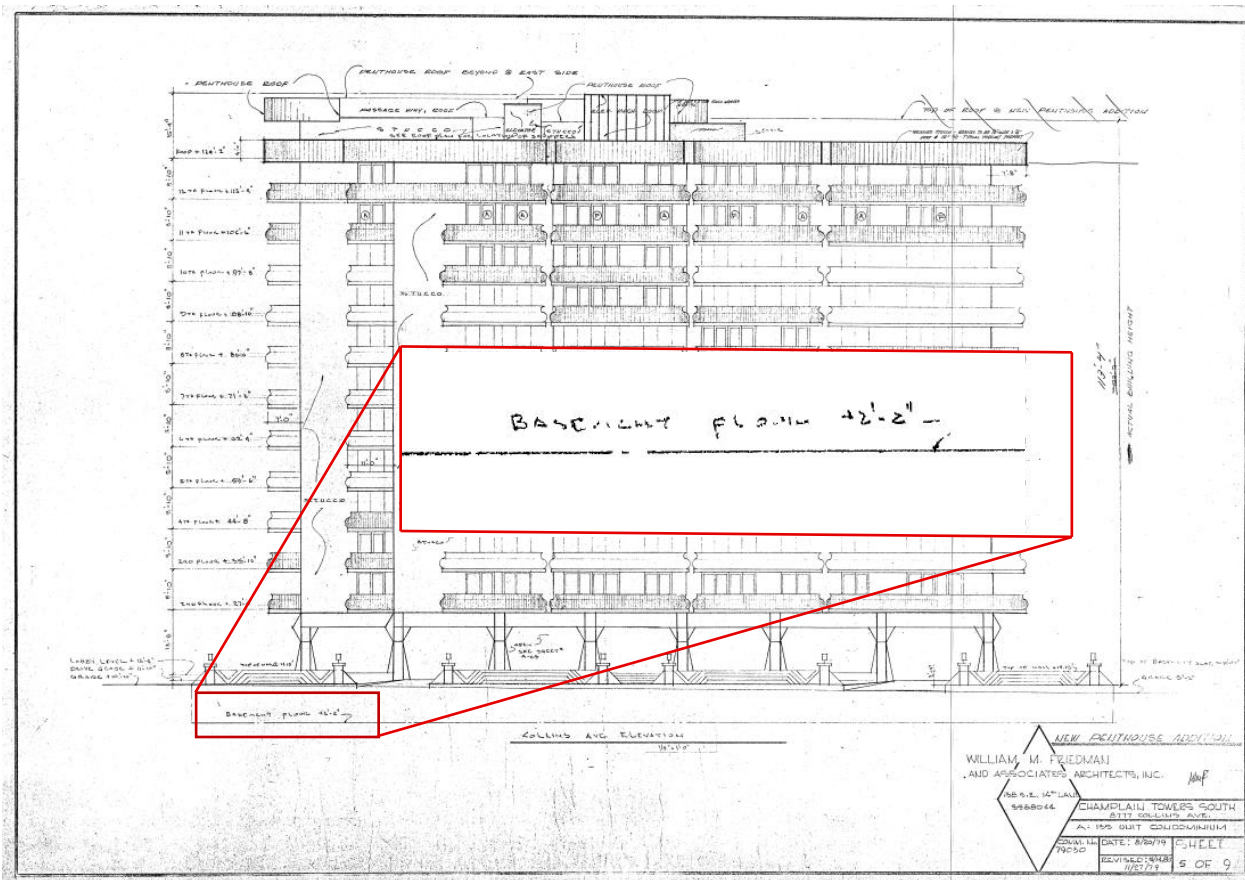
PENTHOUSE ROOF
PENTHOUSE ROOF BEYOND & EAST SIDE
PENTHOUSE ROOF
PASSAGE WAY, ROOF
STUCCO
ELEVATOR
STUCCO
TOP OF ROOF & NEW PENTHOUSE ADDITION
ROOF + 126'-2"
12TH FLOOR + 113'-4"
11TH FLOOR + 106'-6"
10TH FLOOR + 97'-8"
9TH FLOOR + 88'-10"
8TH FLOOR + 80'-0"
7TH FLOOR + 71'-2"
6TH FLOOR + 62'-4"
5TH FLOOR + 53'-6"
4TH FLOOR + 44'-8"
3RD FLOOR + 35'-10"
2ND FLOOR + 27'-0"
STUCCO
STUCCO
STUCCO
ACTUAL BUILDING HEIGHT
BASEMENT FLOOR +2'-2"
LAWN LEVEL + 12'-6"
GRADE + 11'-0"
BASEMENT FLOOR +2'-2"
COLLINS AVE ELEVATION
NEW PENTHOUSE ADDITION
WILLIAM M. FRIEDMAN AND ASSOCIATES ARCHITECTS, INC.
158 S.E. 14TH LANE
CHAMPLAIN TOWERS SOUTH
8777 COLLINS AVE.
A 155 UNIT CONDOMINIUM
COMM. No. 79050
DATE: 8/20/79
REVISED: 9/4/80 11/27/79
SHEET
5 OF 9